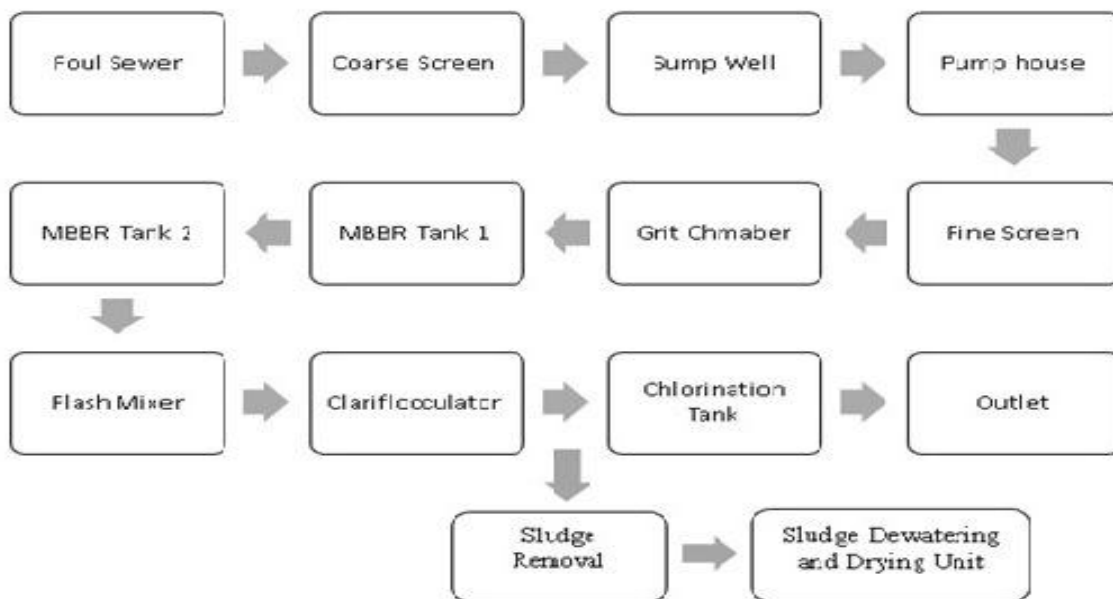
Foul Sewer

Coarse Screen

Sump Well

Pump house

Fine Screen

Grit Chmaber

MBBR Tank 1

MBBR Tank 2

Flash Mixer

Clarificculator

Chlorination Tank

Outlet

Sludge Removal

Sludge Dewatering and Drying Unit